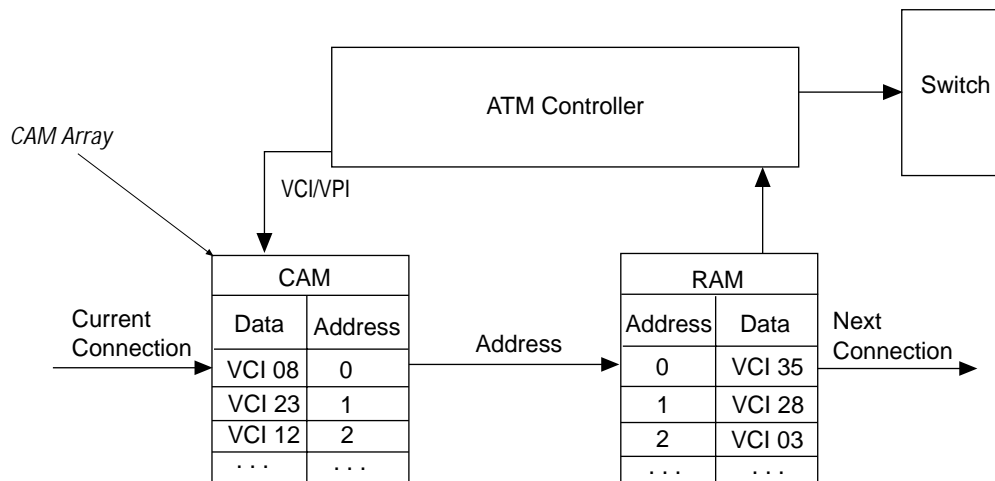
ATM Controller

Switch

CAM Array

VCI/VPI

CAM

| Data | Address |
|---|---|
| VCI 08 | 0 |
| VCI 23 | 1 |
| VCI 12 | 2 |
| ... | ... |

Current Connection

Address

RAM

| Address | Data |
|---|---|
| 0 | VCI 35 |
| 1 | VCI 28 |
| 2 | VCI 03 |
| ... | ... |

Next Connection